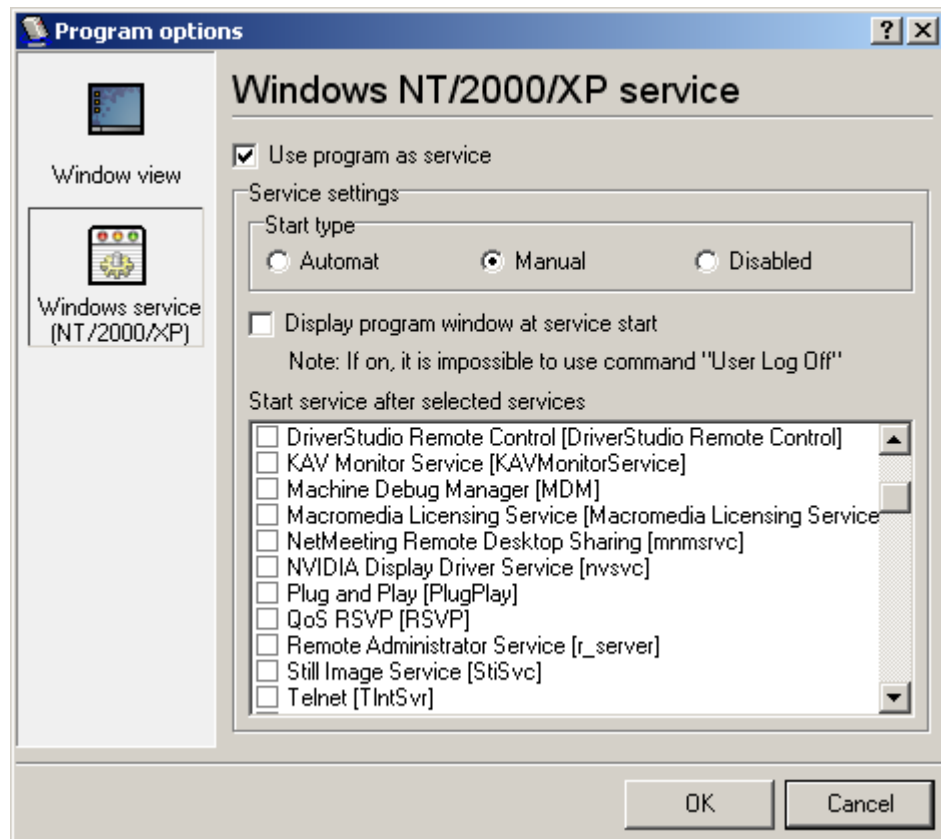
Program options

?

Window view

Windows service (NT/2000/XP)

Windows NT/2000/XP service

☑ Use program as service

Service settings

Start type

Automat

Manual

Disabled

☐ Display program window at service start

Note: If on, it is impossible to use command "User Log Off"

Start service after selected services

☐ DriverStudio Remote Control [DriverStudio Remote Control]
☐ KAV Monitor Service [KAVMonitorService]
☐ Machine Debug Manager [MDM]
☐ Macromedia Licensing Service [Macromedia Licensing Service
☐ NetMeeting Remote Desktop Sharing [mnmsrvc]
☐ NVIDIA Display Driver Service [nvsvc]
☐ Plug and Play [PlugPlay]
☐ QoS RSVP [RSVP]
☐ Remote Administrator Service [r_server]
☐ Still Image Service [StiSvc]
☐ Telnet [TlntSvr]

OK

Cancel